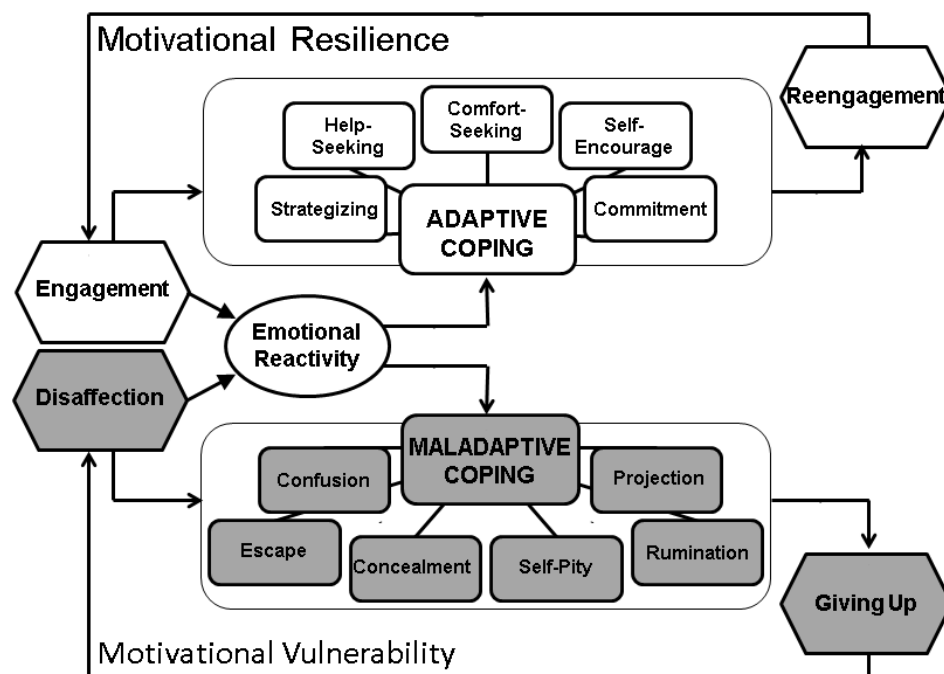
Motivational Resilience

Help-Seeking

Comfort-Seeking

Self-Encourage

Reengagement

Strategizing

ADAPTIVE COPING

Commitment

Engagement

Emotional Reactivity

Disaffection

MALADAPTIVE COPING

Confusion

Projection

Escape

Concealment

Self-Pity

Rumination

Giving Up

Motivational Vulnerability